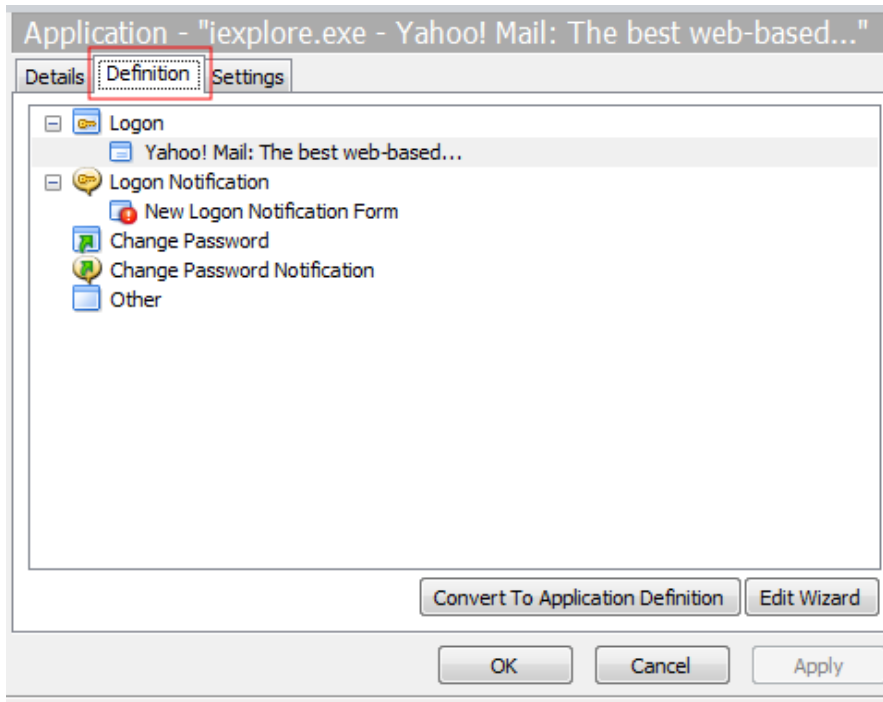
Application - "iexplore.exe - Yahoo! Mail: The best web-based..."

Details Definition Settings

Logon
Yahoo! Mail: The best web-based...
Logon Notification
New Logon Notification Form
Change Password
Change Password Notification
Other

Convert To Application Definition Edit Wizard

OK Cancel Apply